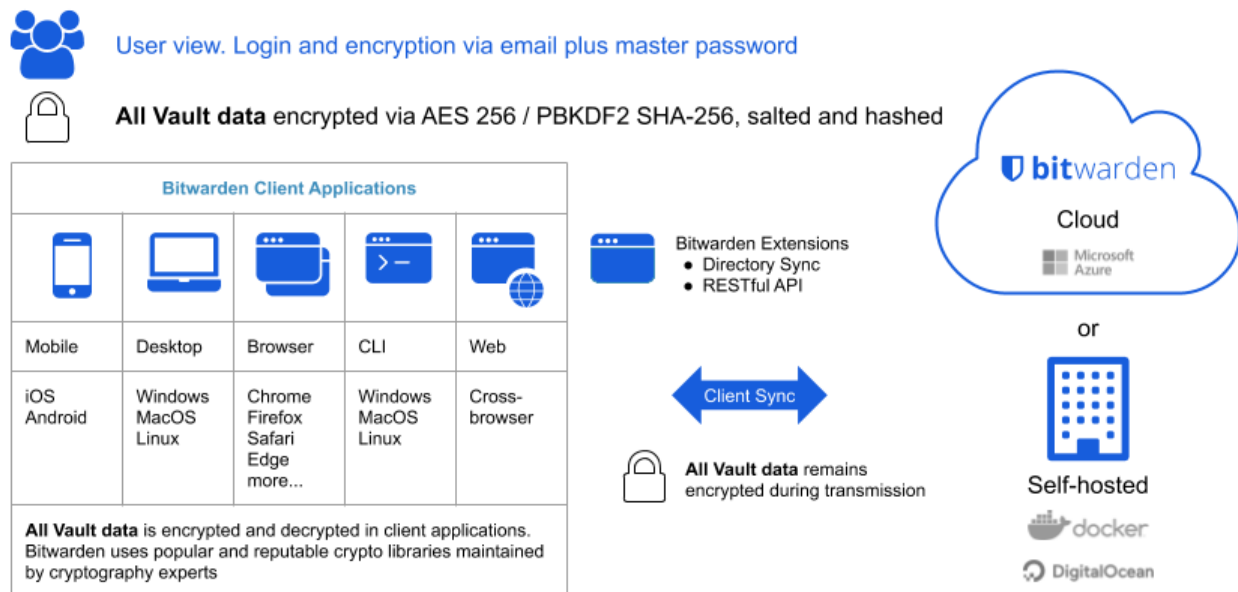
User view. Login and encryption via email plus master password

**All Vault data** encrypted via AES 256 / PBKDF2 SHA-256, salted and hashed

| Bitwarden Client Applications | | | | |
|---|---|---|---|---|
| Mobile | Desktop | Browser | CLI | Web |
| iOS Android | Windows MacOS Linux | Chrome Firefox Safari Edge more... | Windows MacOS Linux | Cross-browser |

**All Vault data** is encrypted and decrypted in client applications. Bitwarden uses popular and reputable crypto libraries maintained by cryptography experts

Bitwarden Extensions
• Directory Sync
• RESTful API

Client Sync

**All Vault data** remains encrypted during transmission

bitwarden
Cloud
Microsoft Azure

or

Self-hosted
docker
DigitalOcean